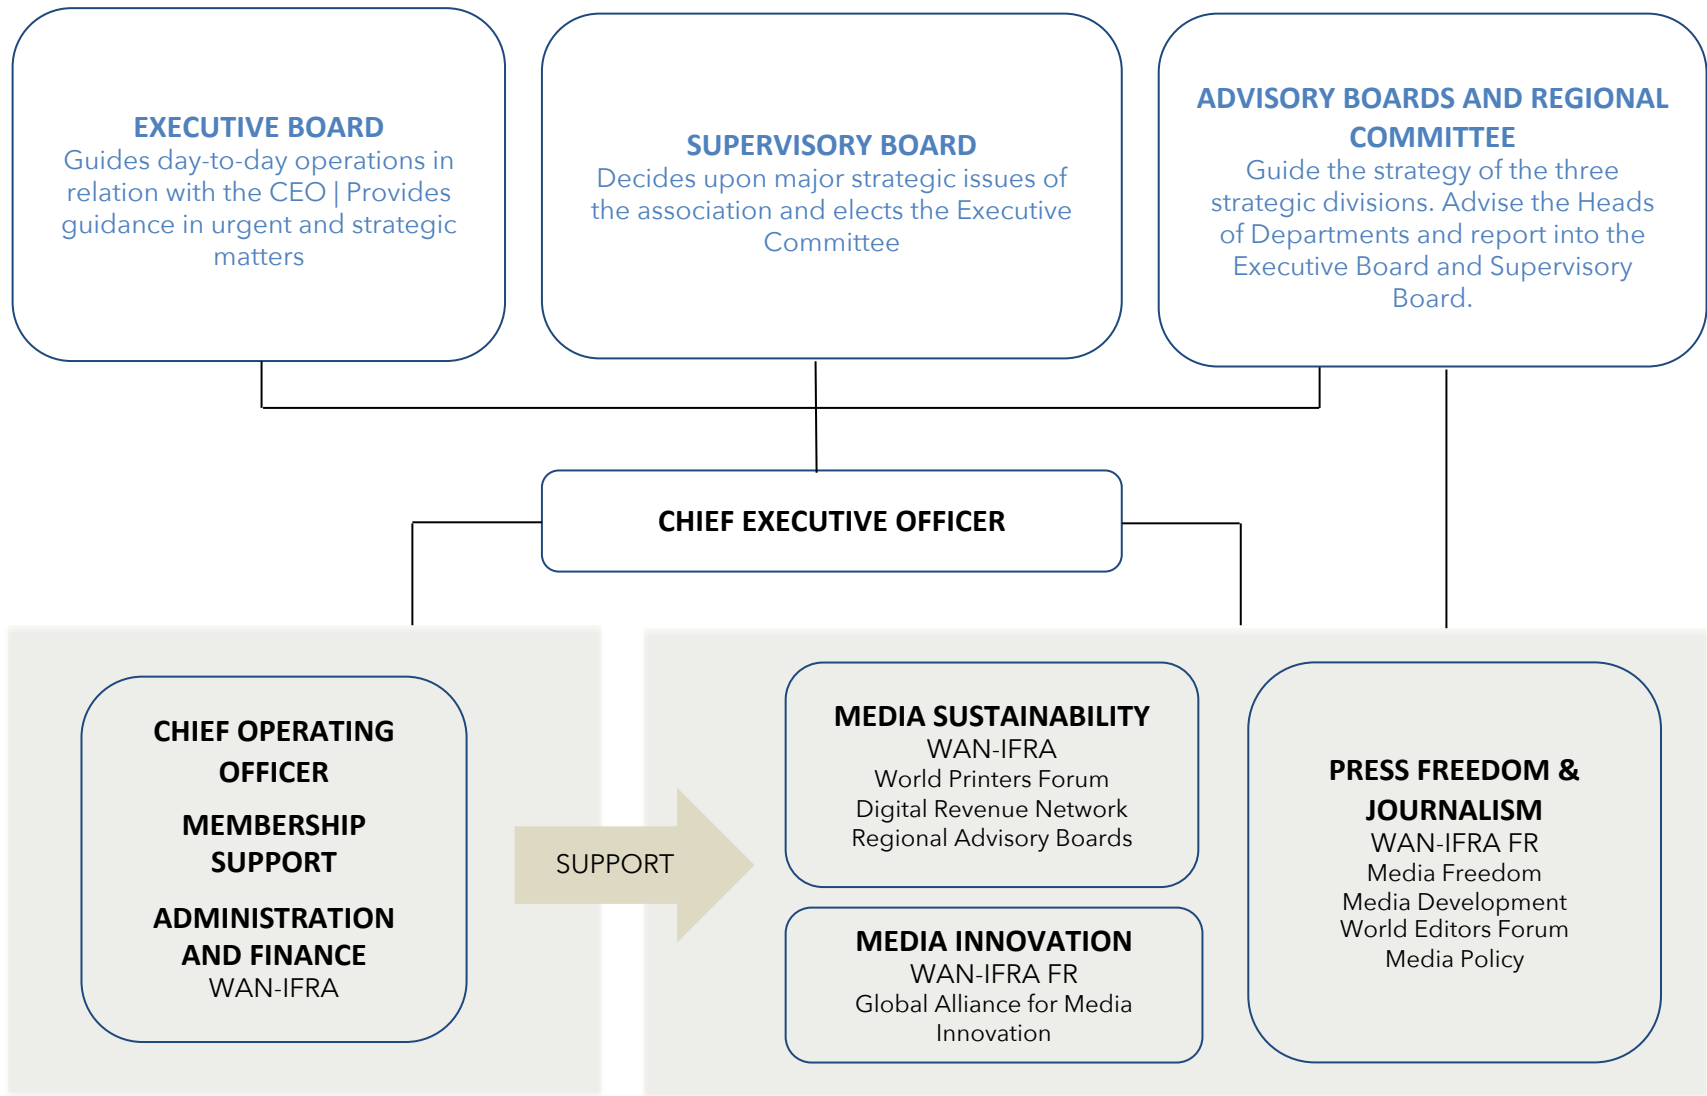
EXECUTIVE BOARD
Guides day-to-day operations in relation with the CEO | Provides guidance in urgent and strategic matters

SUPERVISORY BOARD
Decides upon major strategic issues of the association and elects the Executive Committee

ADVISORY BOARDS AND REGIONAL COMMITTEE
Guide the strategy of the three strategic divisions. Advise the Heads of Departments and report into the Executive Board and Supervisory Board.

CHIEF EXECUTIVE OFFICER

CHIEF OPERATING OFFICER

MEMBERSHIP SUPPORT

ADMINISTRATION AND FINANCE
WAN-IFRA

SUPPORT

MEDIA SUSTAINABILITY
WAN-IFRA
World Printers Forum
Digital Revenue Network
Regional Advisory Boards

MEDIA INNOVATION
WAN-IFRA FR
Global Alliance for Media Innovation

PRESS FREEDOM & JOURNALISM
WAN-IFRA FR
Media Freedom
Media Development
World Editors Forum
Media Policy